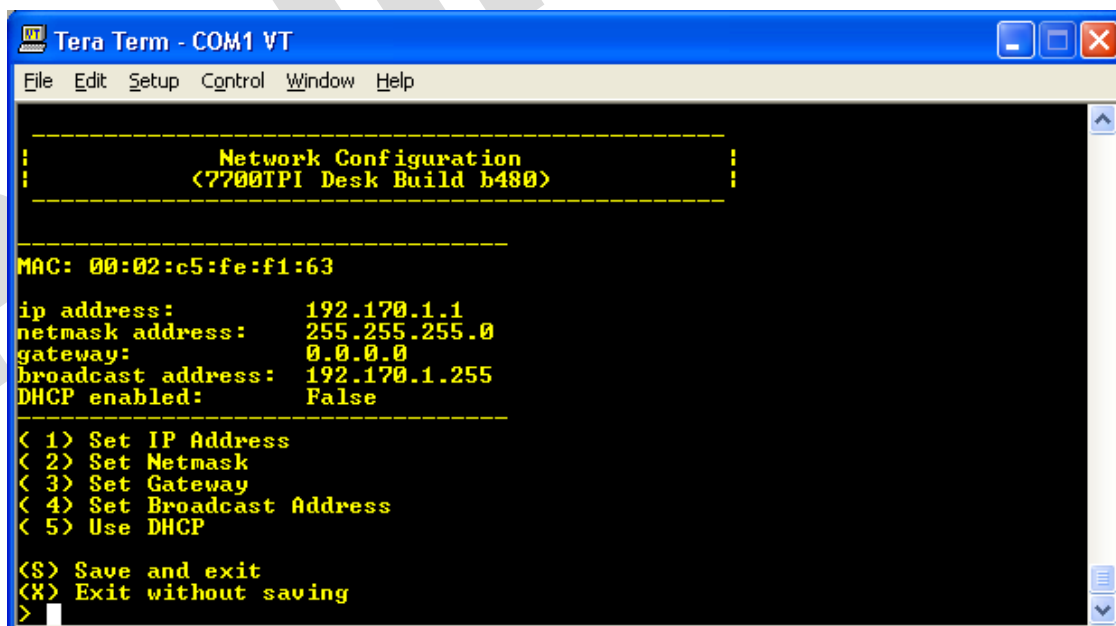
Tera Term - COM1 VT

File Edit Setup Control Window Help

-----------------------------------------------
| Network Configuration |
| (7700TPI Desk Build b480) |
-----------------------------------------------

----------------------------------
MAC: 00:02:c5:fe:f1:63

ip address: 192.170.1.1
netmask address: 255.255.255.0
gateway: 0.0.0.0
broadcast address: 192.170.1.255
DHCP enabled: False
----------------------------------
( 1) Set IP Address
( 2) Set Netmask
( 3) Set Gateway
( 4) Set Broadcast Address
( 5) Use DHCP

(S) Save and exit
(X) Exit without saving
>